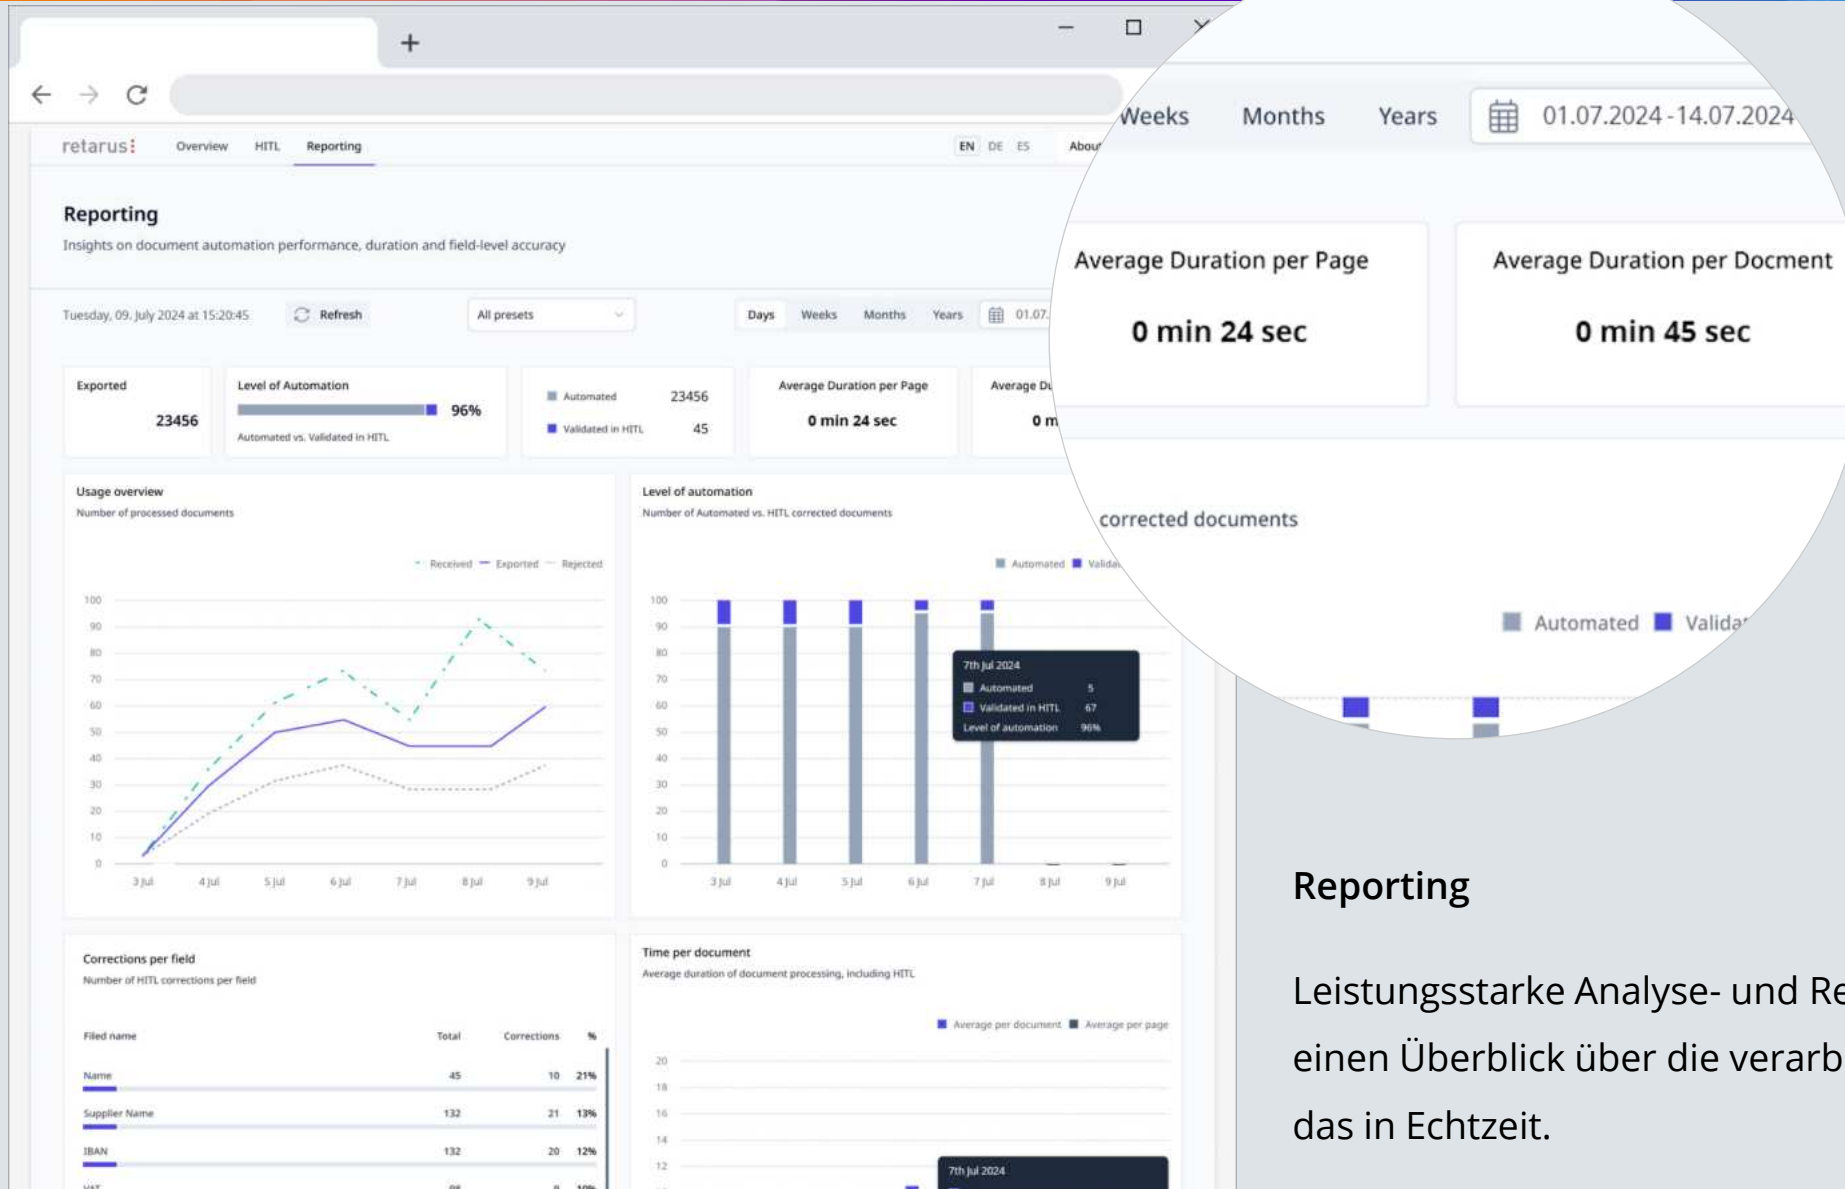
retarus Overview HITL Reporting EN DE ES About

Reporting

Insights on document automation performance, duration and field-level accuracy

Tuesday, 09. July 2024 at 15:20:45 Refresh All presets Days Weeks Months Years 01.07.

Exported 23456

Level of Automation 96% Automated vs. Validated in HITL

Automated 23456
Validated in HITL 45

Average Duration per Page 0 min 24 sec

Average Du 0 m

Usage overview
Number of processed documents

Received Exported Rejected

100 90 80 70 60 50 40 30 20 10 0

3 Jul 4 Jul 5 Jul 6 Jul 7 Jul 8 Jul 9 Jul

Level of automation
Number of Automated vs. HITL corrected documents

Automated Valida

100 90 80 70 60 50 40 30 20 10 0

7th Jul 2024
Automated 5
Validated in HITL 67
Level of automation 96%

3 Jul 4 Jul 5 Jul 6 Jul 7 Jul 8 Jul 9 Jul

Corrections per field
Number of HITL corrections per field

| Filed name | Total | Corrections | % |
|---|---|---|---|
| Name | 45 | 10 | 21% |
| Supplier Name | 132 | 21 | 13% |
| IBAN | 132 | 20 | 12% |

Time per document
Average duration of document processing, including HITL

Average per document Average per page

20 18 16 14 12

7th Jul 2024

Weeks Months Years 01.07.2024 - 14.07.2024

Average Duration per Page
0 min 24 sec

Average Duration per Docment
0 min 45 sec

corrected documents

Automated Valida

Reporting

Leistungsstarke Analyse- und Re einen Überblick über die verarb das in Echtzeit.